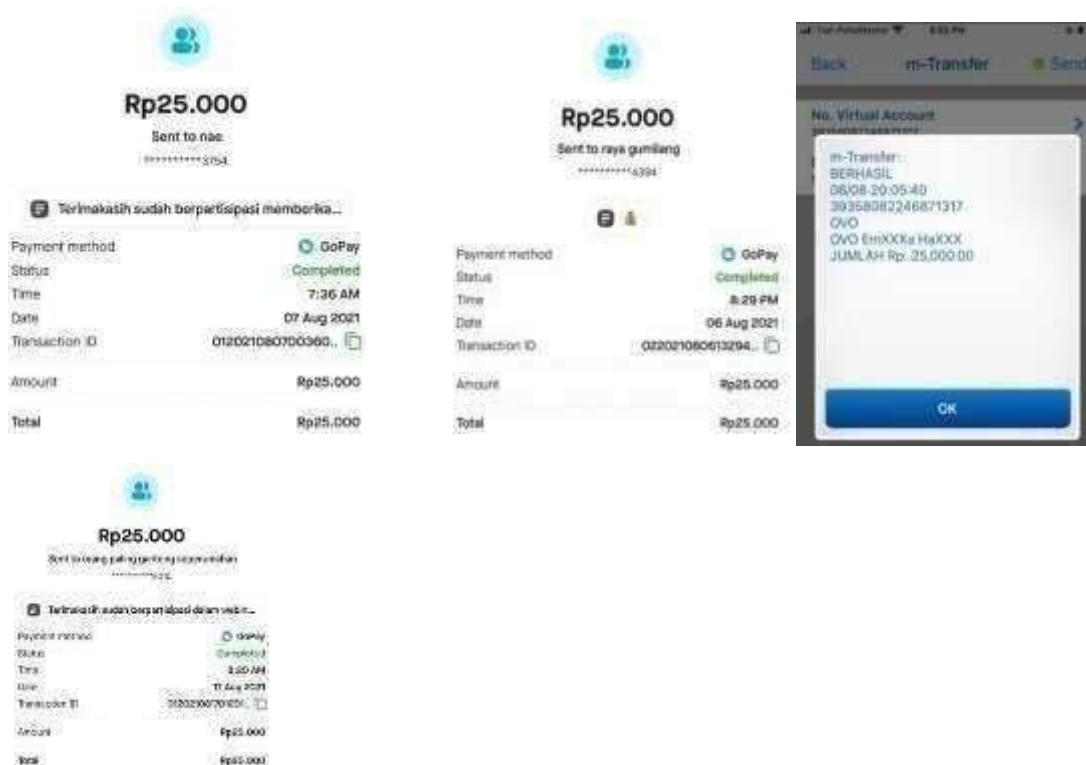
Rp25.000

Sent to nae

***********3754

Terimakasih sudah berpartisipasi memberika...

| Payment method | GoPay |
|---|---|
| Status | Completed |
| Time | 7:36 AM |
| Date | 07 Aug 2021 |
| Transaction ID | 012021080700360... |
| Amount | Rp25.000 |
| Total | Rp25.000 |

Rp25.000

Sent to raya gumilang

***********4394

| Payment method | GoPay |
|---|---|
| Status | Completed |
| Time | 8:29 PM |
| Date | 06 Aug 2021 |
| Transaction ID | 022021080613294... |
| Amount | Rp25.000 |
| Total | Rp25.000 |

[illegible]

Back m-Transfer Send

No. Virtual Account

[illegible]

m-Transfer :
BERHASIL
06/08 20:05:40
39358082246871317
OVO
OVO EmXXXa HaXXX
JUMLAH Rp. 25,000.00

OK

Rp25.000

Sent to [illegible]

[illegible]

Terimakasih sudah berpartisipasi dalam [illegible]...

| Payment method | GoPay |
|---|---|
| Status | Completed |
| Time | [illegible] AM |
| Date | 11 Aug 2021 |
| Transaction ID | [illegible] |
| Amount | Rp25.000 |
| Total | Rp25.000 |